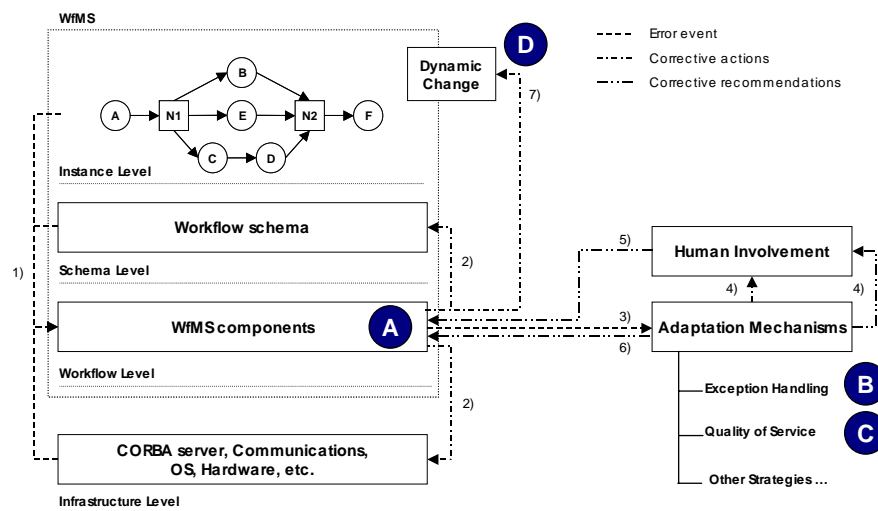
WfMS

Dynamic Change

D

Error event
Corrective actions
Corrective recommendations

A
N1
B
E
C
D
N2
F

7)

Instance Level

Workflow schema

Schema Level

1)

2)

5)

Human Involvement

4)

4)

WfMS components

A

3)

Adaptation Mechanisms

6)

Workflow Level

2)

Exception Handling

B

Quality of Service

C

CORBA server, Communications, OS, Hardware, etc.

Other Strategies ...

Infrastructure Level